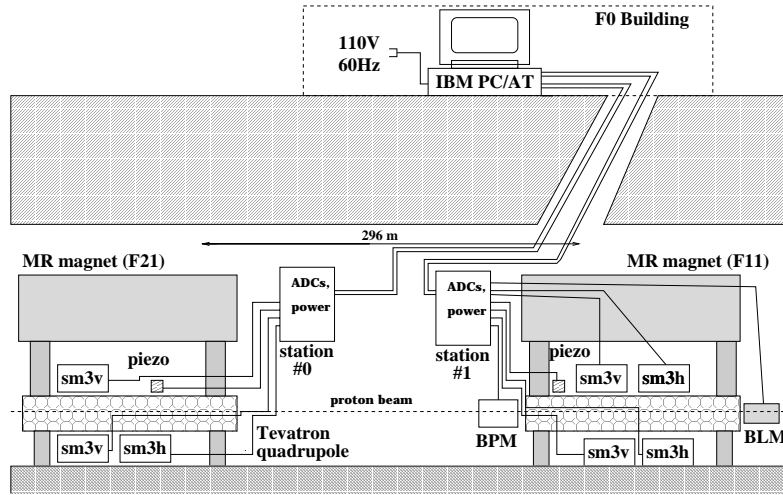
F0 Building

110V
60Hz

IBM PC/AT

296 m

MR magnet (F21)

MR magnet (F11)

ADCs,
power

station
#0

ADCs,
power

station
#1

piezo

piezo

sm3v

sm3v

sm3h

proton beam

sm3v

sm3h

Tevatron
quadrupole

BPM

BLM

sm3v

sm3h